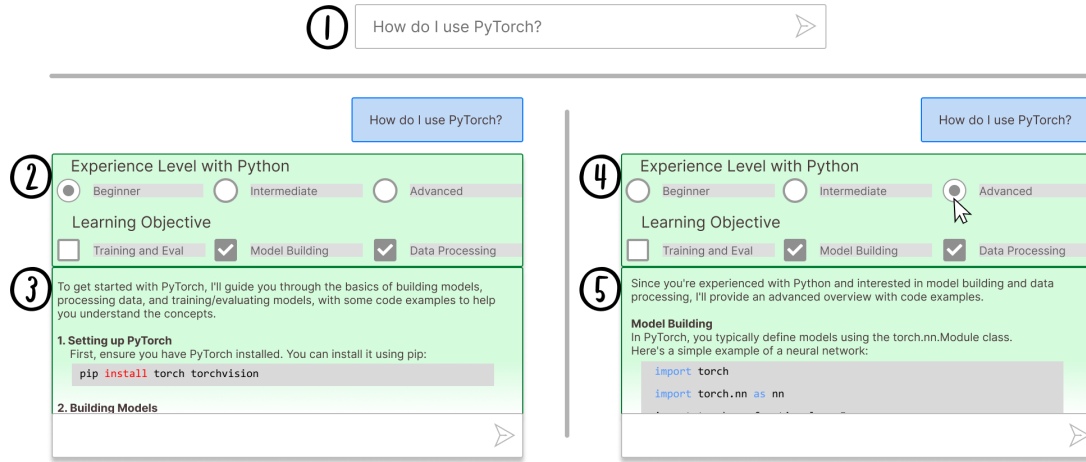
1

How do I use PyTorch?

How do I use PyTorch?

2

Experience Level with Python

Beginner Intermediate Advanced

Learning Objective

Training and Eval Model Building Data Processing

3

To get started with PyTorch, I'll guide you through the basics of building models, processing data, and training/evaluating models, with some code examples to help you understand the concepts.

**1. Setting up PyTorch**
First, ensure you have PyTorch installed. You can install it using pip:

```
pip install torch torchvision
```

**2. Building Models**

How do I use PyTorch?

4

Experience Level with Python

Beginner Intermediate Advanced

Learning Objective

Training and Eval Model Building Data Processing

5

Since you're experienced with Python and interested in model building and data processing, I'll provide an advanced overview with code examples.

**Model Building**
In PyTorch, you typically define models using the torch.nn.Module class. Here's a simple example of a neural network:

```
import torch
import torch.nn as nn
```

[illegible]